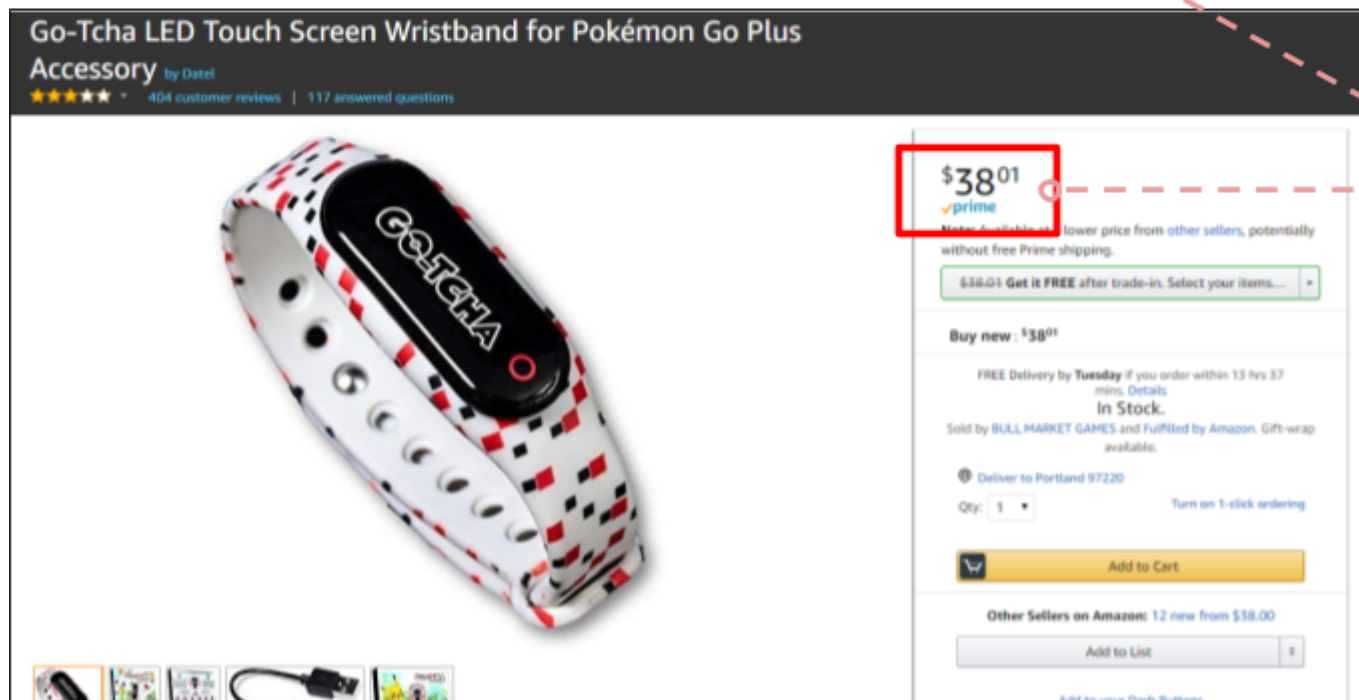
Go-Tcha LED Touch Screen Wristband for Pokémon Go Plus Accessory by Datel

404 customer reviews | 117 answered questions

GO-TCHA

$38$^{01}$

prime

Note: Available at a lower price from other sellers, potentially without free Prime shipping.

~~$38.01~~ Get it FREE after trade-in. Select your items...

Buy new : $38$^{01}$

FREE Delivery by Tuesday if you order within 13 hrs 37 mins. Details

In Stock.

Sold by BULL MARKET GAMES and Fulfilled by Amazon. Gift-wrap available.

Deliver to Portland 97220

Qty: 1

Turn on 1-click ordering

Add to Cart

Other Sellers on Amazon: 12 new from $38.00

Add to List

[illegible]